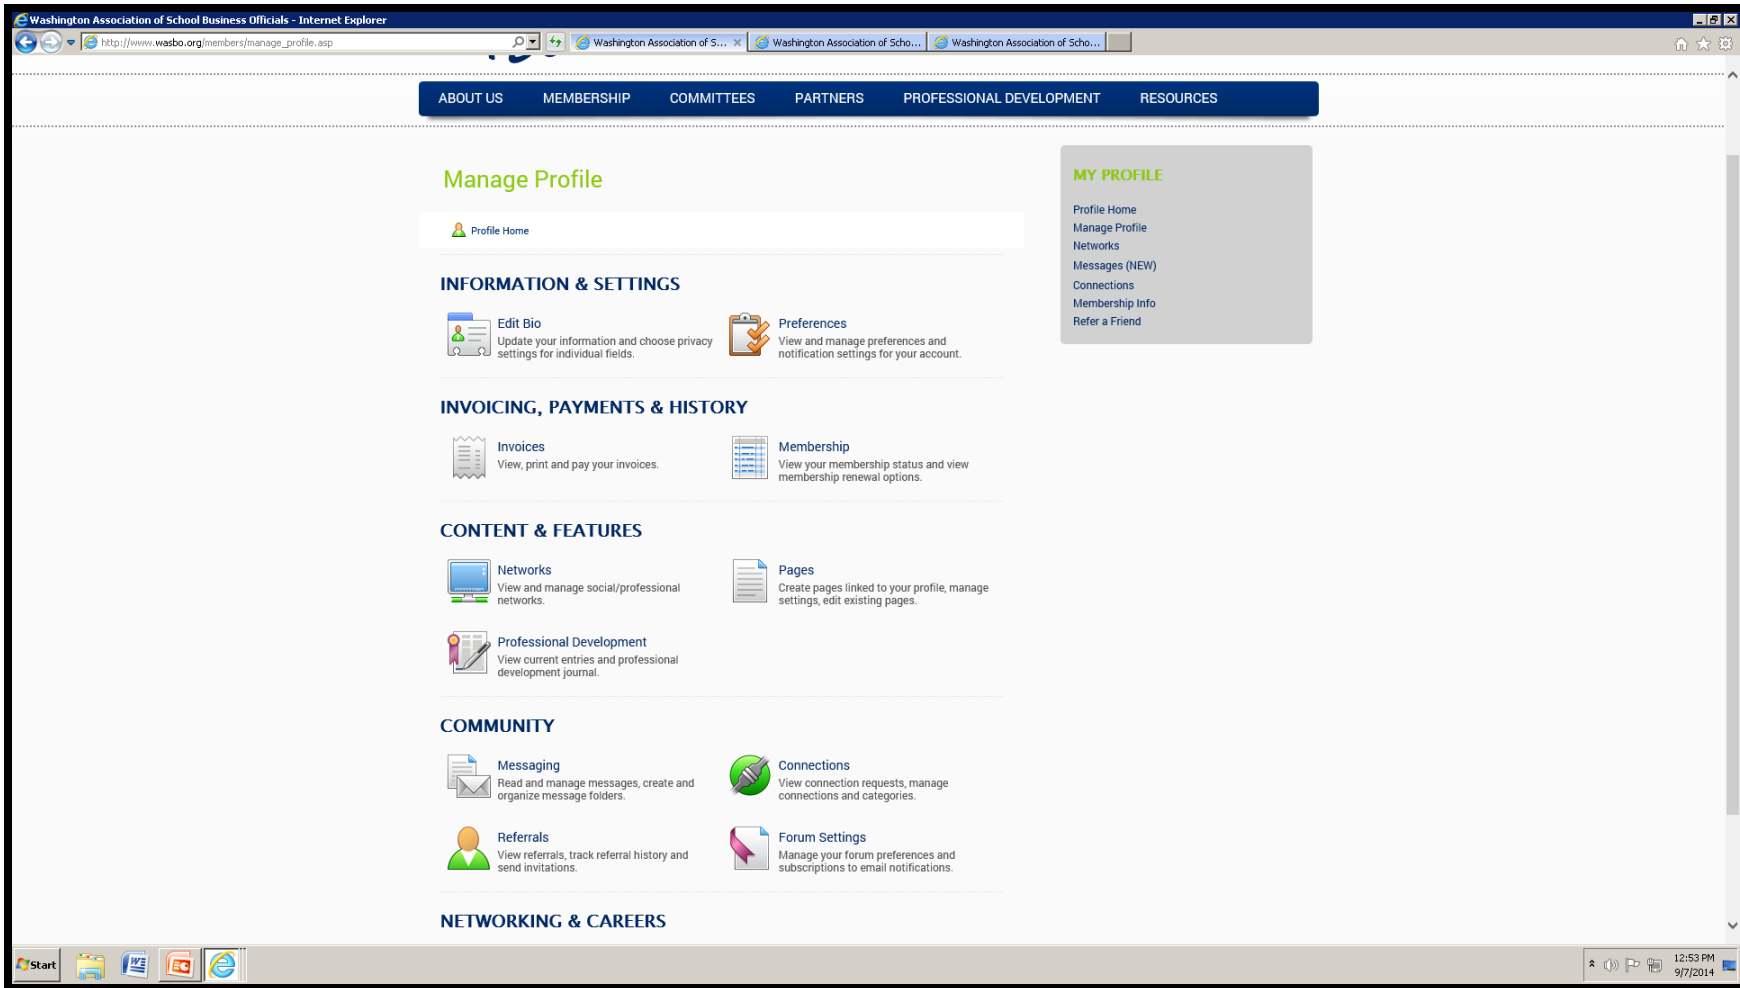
Washington Association of School Business Officials - Internet Explorer

http://www.wasbo.org/members/manage_profile.asp

Washington Association of S... ×
Washington Association of Scho...
Washington Association of Scho...

ABOUT US
MEMBERSHIP
COMMITTEES
PARTNERS
PROFESSIONAL DEVELOPMENT
RESOURCES

Manage Profile

Profile Home

INFORMATION & SETTINGS

Edit Bio
Update your information and choose privacy settings for individual fields.

Preferences
View and manage preferences and notification settings for your account.

INVOICING, PAYMENTS & HISTORY

Invoices
View, print and pay your invoices.

Membership
View your membership status and view membership renewal options.

CONTENT & FEATURES

Networks
View and manage social/professional networks.

Pages
Create pages linked to your profile, manage settings, edit existing pages.

Professional Development
View current entries and professional development journal.

COMMUNITY

Messaging
Read and manage messages, create and organize message folders.

Connections
View connection requests, manage connections and categories.

Referrals
View referrals, track referral history and send invitations.

Forum Settings
Manage your forum preferences and subscriptions to email notifications.

NETWORKING & CAREERS

MY PROFILE

Profile Home
Manage Profile
Networks
Messages (NEW)
Connections
Membership Info
Refer a Friend

Start

12:53 PM
9/7/2014